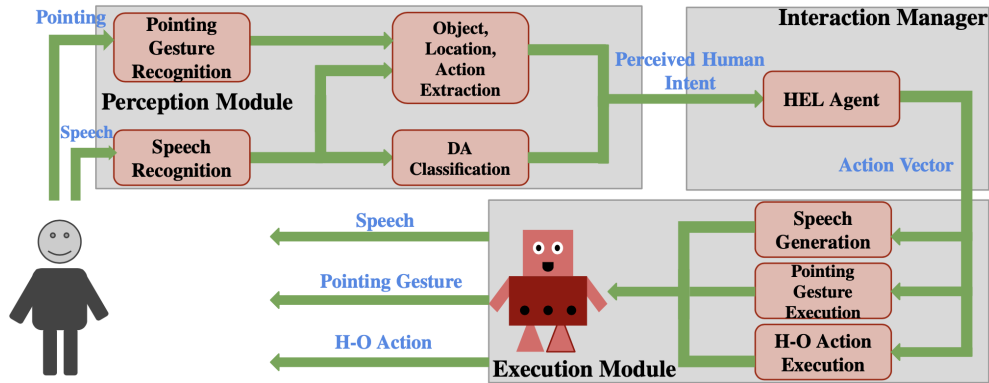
Pointing

Pointing Gesture Recognition

Object, Location, Action Extraction

Interaction Manager

Perceived Human Intent

HEL Agent

Perception Module

Speech

Speech Recognition

DA Classification

Action Vector

Speech

Speech Generation

Pointing Gesture

Pointing Gesture Execution

H-O Action

H-O Action Execution

Execution Module